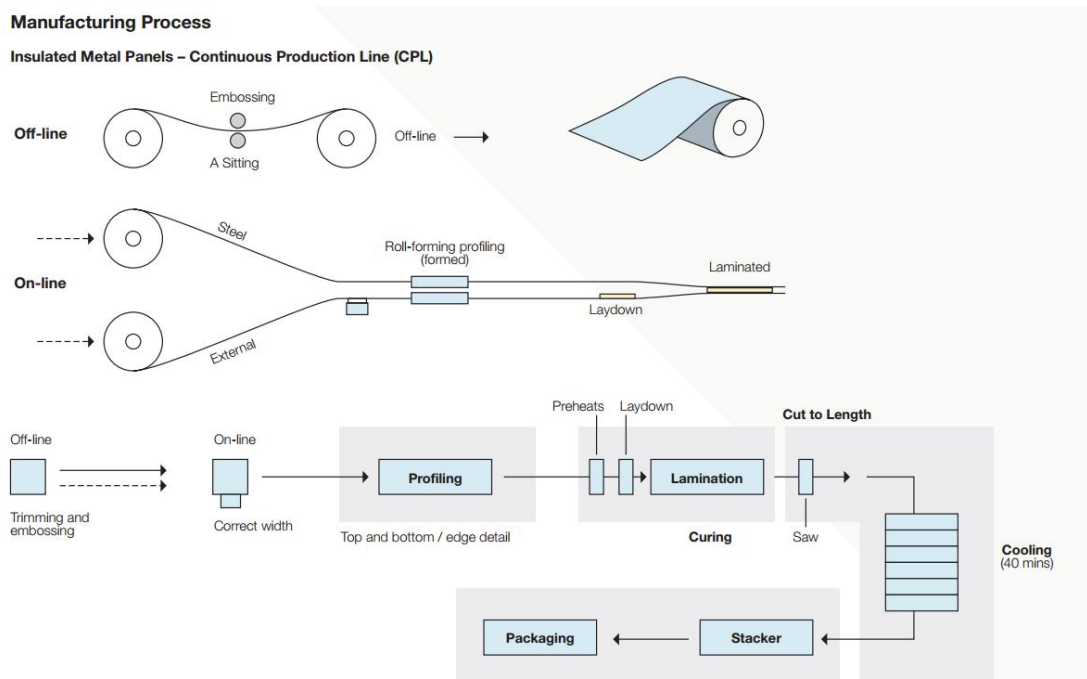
Manufacturing Process

Insulated Metal Panels – Continuous Production Line (CPL)

Embossing

Off-line

A Sitting

Off-line

Steel

Roll-forming profiling (formed)

Laminated

On-line

Laydown

External

Preheats

Laydown

Cut to Length

Off-line

On-line

Profiling

Lamination

Trimming and embossing

Correct width

Top and bottom / edge detail

Curing

Saw

Cooling (40 mins)

Packaging

Stacker